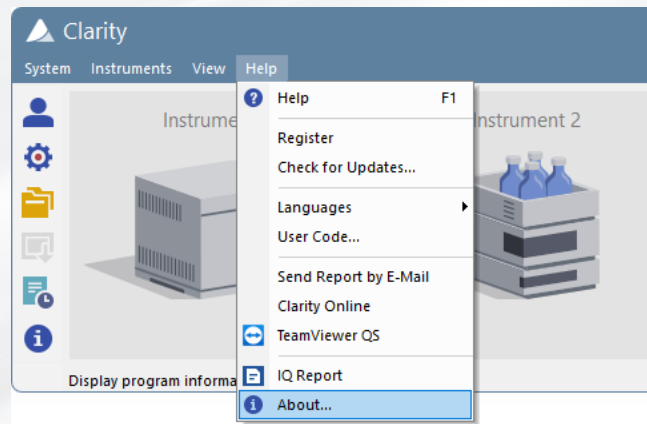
Clarity

System Instruments View Help

Instrume

Instrument 2

Help F1

Register

Check for Updates...

Languages

User Code...

Send Report by E-Mail

Clarity Online

TeamViewer QS

IQ Report

About...

Display program informa